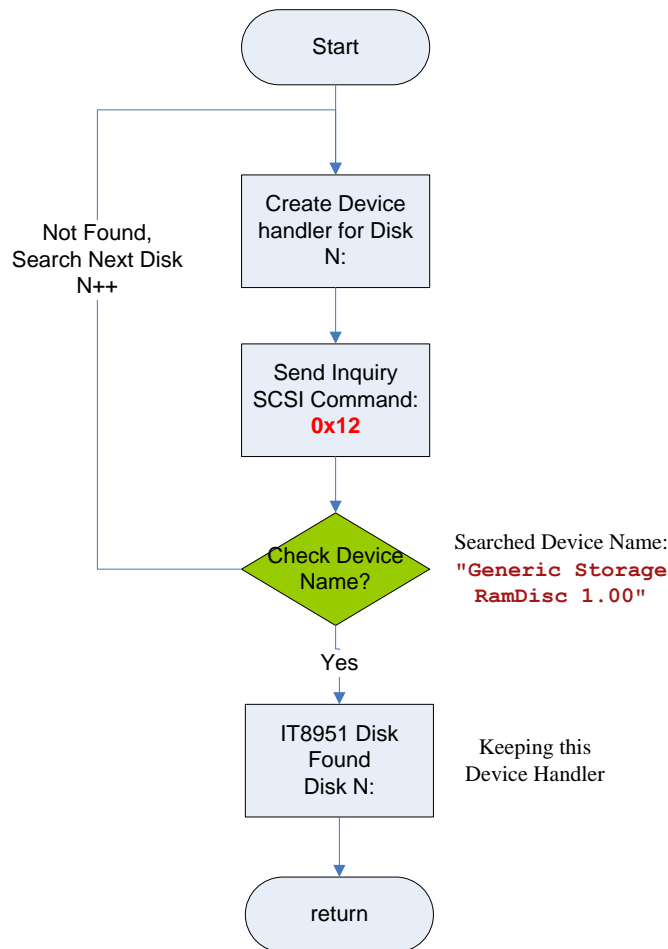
Start

Create Device handler for Disk N:

Not Found, Search Next Disk N++

Send Inquiry SCSI Command: 0x12

Check Device Name?

Searched Device Name: "Generic Storage RamDisc 1.00"

Yes

IT8951 Disk Found Disk N:

Keeping this Device Handler

return